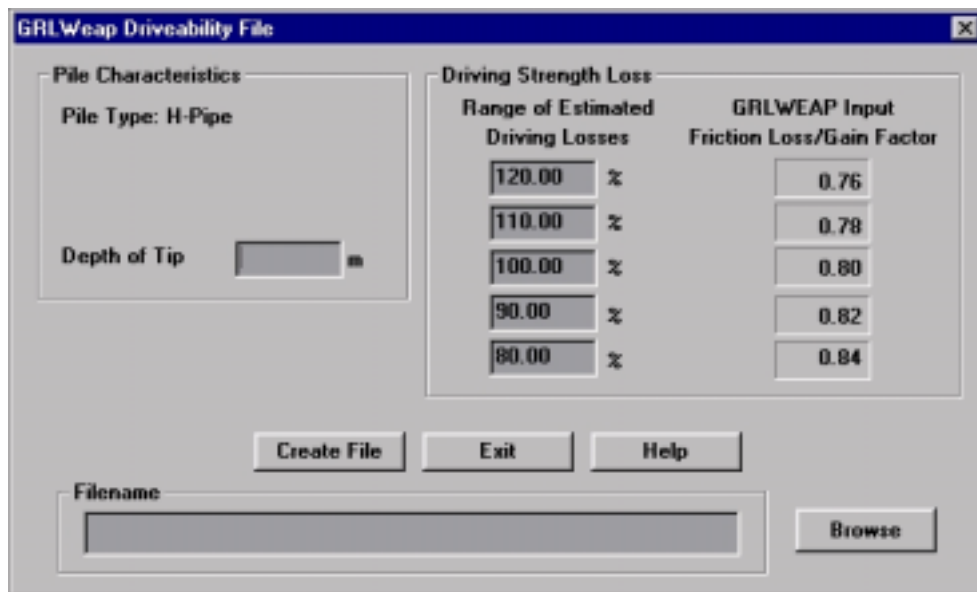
GRLWeap Driveability File

Pile Characteristics

Pile Type: H-Pipe

Depth of Tip m

Driving Strength Loss

| Range of Estimated Driving Losses | | GRLWEAP Input Friction Loss/Gain Factor |
|---|---|---|
| 120.00 | % | 0.76 |
| 110.00 | % | 0.78 |
| 100.00 | % | 0.80 |
| 90.00 | % | 0.82 |
| 80.00 | % | 0.84 |

Create File Exit Help

Filename

Browse